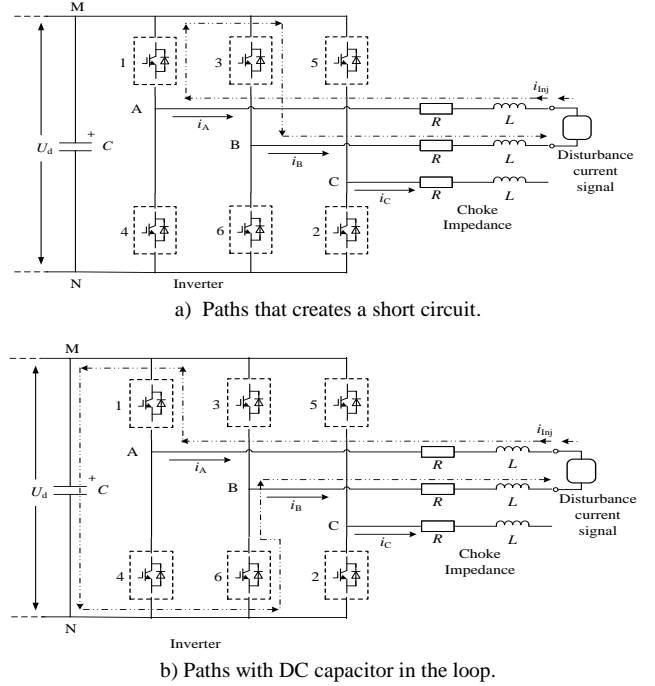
M

1 3 5

A

$i_{\text{Inj}}$

$i_A$

$U_d$ + $C$

B

R L

$i_B$

R L

Disturbance current signal

C

$i_C$

R L

Choke Impedance

4 6 2

N

Inverter

a) Paths that creates a short circuit.

M

1 3 5

$i_{\text{Inj}}$

A

$i_A$

R L

$U_d$ + $C$

B

R L

Disturbance current signal

$i_B$

C

R L

$i_C$

Choke Impedance

4 6 2

N

Inverter

b) Paths with DC capacitor in the loop.